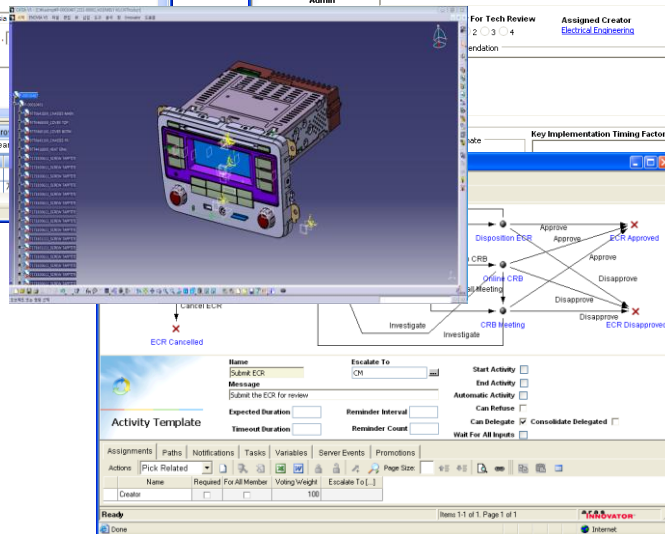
Admin

For Tech Review
2 3 4

Assigned Creator
Electrical Engineering

endation

ate

Key Implementation Timing Factor

Approve
Approve
Disposition ECR
ECR Approved
CRB
Approve
Online CRB
Disapprove
Meeting
Disapprove
Investigate
Disapprove
Investigate
CRB Meeting
ECR Disapproved
Cancel ECR
ECR Cancelled

Activity Template

Name
Submit ECR
Escalate To
CM
Message
Submit the ECR for review
Expected Duration
Reminder Interval
Timeout Duration
Reminder Count
Start Activity
End Activity
Automatic Activity
Can Refuse
Can Delegate
Consolidate Delegated
Wait For All Inputs

Assignments | Paths | Notifications | Tasks | Variables | Server Events | Promotions

Actions Pick Related
Page Size:

| Name | Required | For All Member | Voting Weight | Escalate To [...] |
|---|---|---|---|---|
| Creator | | | 100 | |

Ready
Items 1-1 of 1. Page 1 of 1
INNOVATOR
Done
Internet